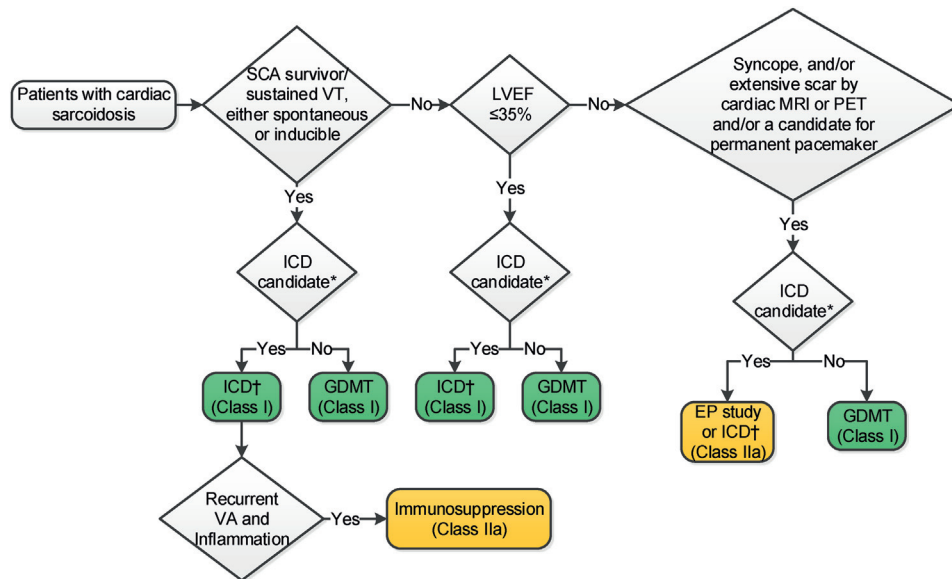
Patients with cardiac sarcoidosis

SCA survivor/ sustained VT, either spontaneous or inducible

No

LVEF ≤35%

No

Syncope, and/or extensive scar by cardiac MRI or PET and/or a candidate for permanent pacemaker

Yes

ICD candidate*

Yes

No

ICD† (Class I)

GDMT (Class I)

Recurrent VA and Inflammation

Yes

Immunosuppression (Class IIa)

Yes

ICD candidate*

Yes

No

ICD† (Class I)

GDMT (Class I)

Yes

ICD candidate*

Yes

No

EP study or ICD† (Class IIa)

GDMT (Class I)